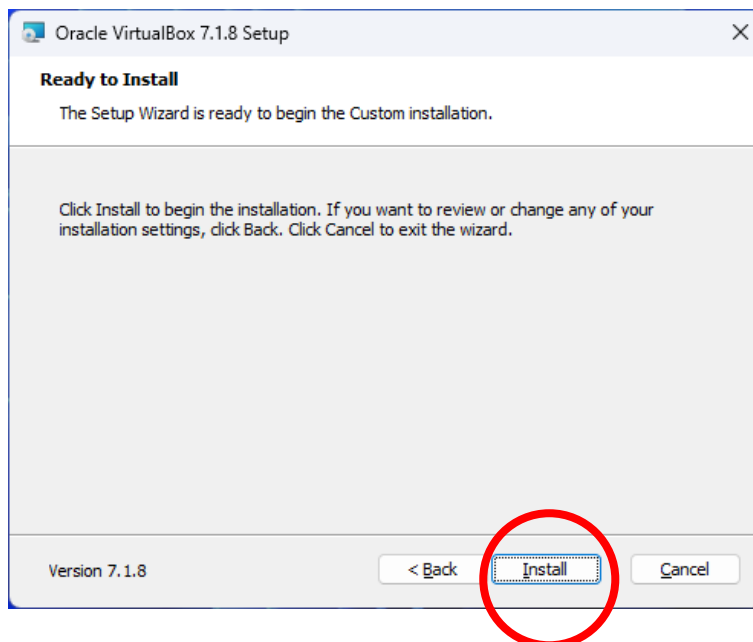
Oracle VirtualBox 7.1.8 Setup

Ready to Install

The Setup Wizard is ready to begin the Custom installation.

Click Install to begin the installation. If you want to review or change any of your installation settings, click Back. Click Cancel to exit the wizard.

Version 7.1.8

< Back

Install

Cancel